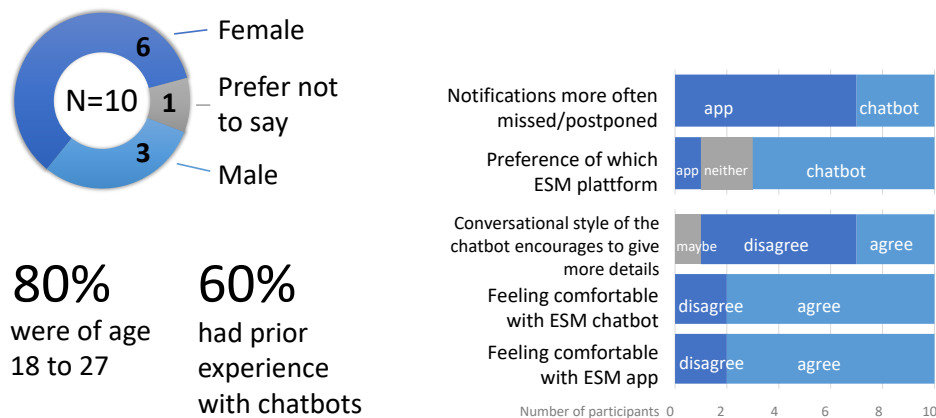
6
Female
N=10
1
Prefer not to say
3
Male

80%
were of age 18 to 27

60%
had prior experience with chatbots

Notifications more often missed/postponed
app
chatbot

Preference of which ESM plattform
app
neither
chatbot

Conversational style of the chatbot encourages to give more details
maybe
disagree
agree

Feeling comfortable with ESM chatbot
disagree
agree

Feeling comfortable with ESM app
disagree
agree

Number of participants 0 2 4 6 8 10